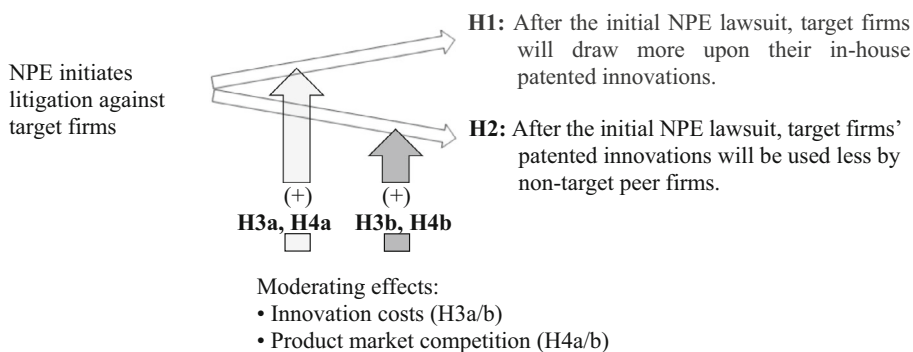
NPE initiates litigation against target firms

H1: After the initial NPE lawsuit, target firms will draw more upon their in-house patented innovations.

H2: After the initial NPE lawsuit, target firms' patented innovations will be used less by non-target peer firms.

(+)
H3a, H4a

(+)
H3b, H4b

Moderating effects:
• Innovation costs (H3a/b)
• Product market competition (H4a/b)